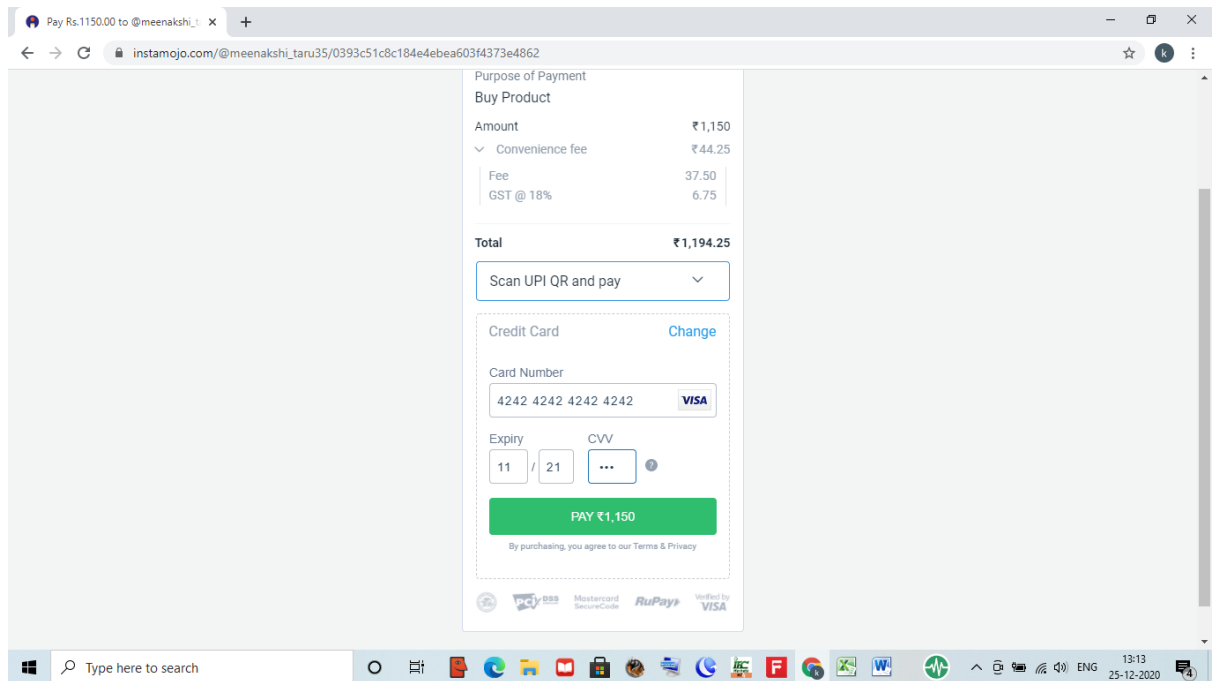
Pay Rs.1150.00 to @meenakshi_t ×

instamojo.com/@meenakshi_taru35/0393c51c8c184e4ebea603f4373e4862

Purpose of Payment
Buy Product

Amount ₹1,150
Convenience fee ₹44.25
Fee 37.50
GST @ 18% 6.75

Total ₹1,194.25

Scan UPI QR and pay

Credit Card Change

Card Number
4242 4242 4242 4242 VISA

Expiry CVV
11 / 21 •••

PAY ₹1,150

By purchasing, you agree to our Terms & Privacy

pci dss Mastercard SecureCode RuPay Verified by VISA

Type here to search

ENG 13:13 25-12-2020